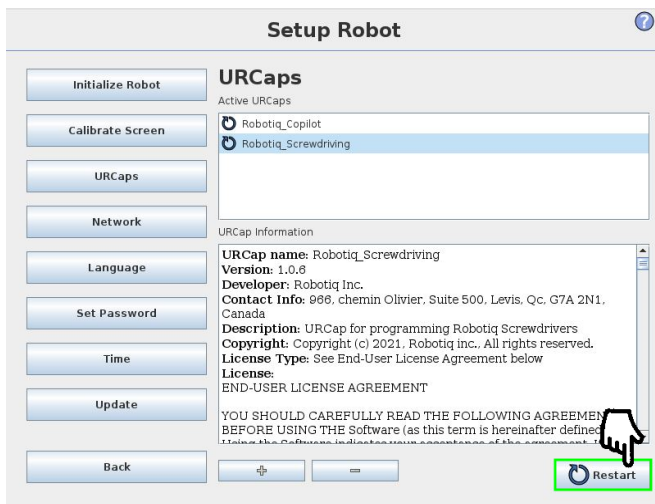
Setup Robot

Initialize Robot

Calibrate Screen

URCaps

Network

Language

Set Password

Time

Update

Back

URCaps

Active URCaps

Robotiq_Copilot

Robotiq_Screwdriving

URCap Information

URCap name: Robotiq_Screwdriving
Version: 1.0.6
Developer: Robotiq Inc.
Contact Info: 966, chemin Olivier, Suite 500, Levis, Qc, G7A 2N1, Canada
Description: URCap for programming Robotiq Screwdrivers
Copyright: Copyright (c) 2021, Robotiq inc., All rights reserved.
License Type: See End-User License Agreement below
License:
END-USER LICENSE AGREEMENT

YOU SHOULD CAREFULLY READ THE FOLLOWING AGREEMEN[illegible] BEFORE USING THE Software (as this term is hereinafter defined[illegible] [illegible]

+

−

Restart